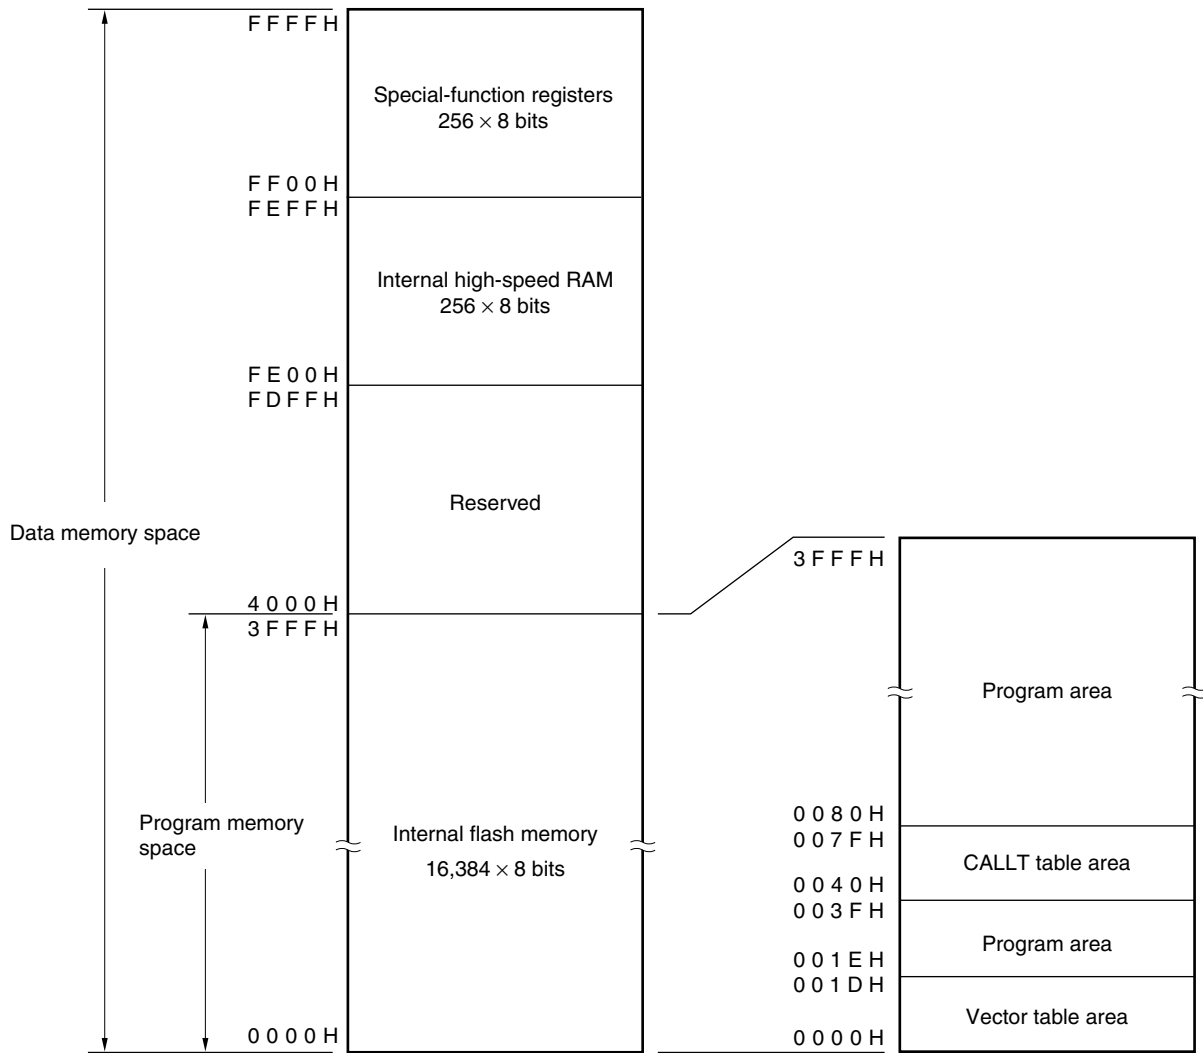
FFFFH

Special-function registers
$256 \times 8$ bits

FF00H
FEFFH

Internal high-speed RAM
$256 \times 8$ bits

FE00H
FDFFH

Reserved

Data memory space

4000H
3FFFH

Program memory space

Internal flash memory
$16,384 \times 8$ bits

0000H

3FFFH

Program area

0080H
007FH

CALLT table area

0040H
003FH

Program area

001EH
001DH

Vector table area

0000H